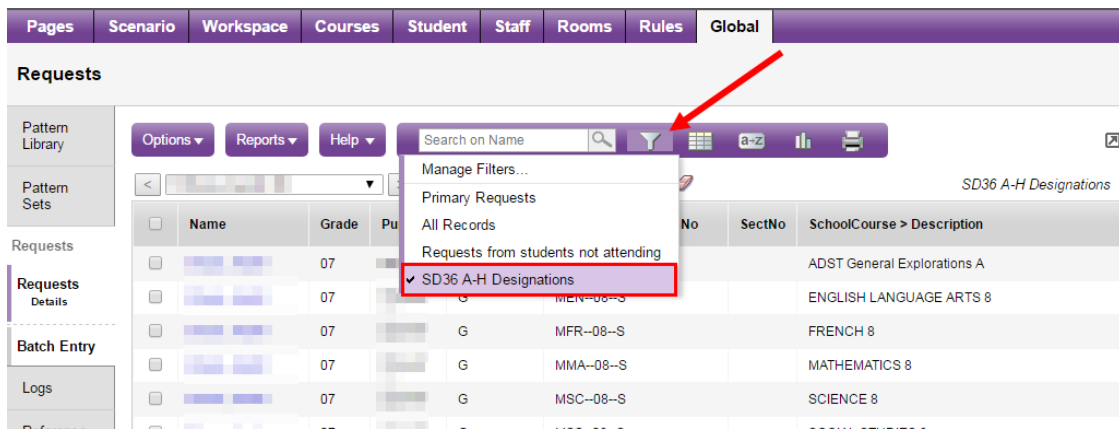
Pages Scenario Workspace Courses Student Staff Rooms Rules Global

Requests

Pattern Library

Pattern Sets

Requests

Requests Details

Batch Entry

Logs

Options ▾ Reports ▾ Help ▾ Search on Name

a-z

SD36 A-H Designations

Manage Filters...
Primary Requests
All Records
Requests from students not attending
✔ SD36 A-H Designations

| | Name | Grade | Pu | | No | SectNo | SchoolCourse > Description |
|---|---|---|---|---|---|---|---|
| | | 07 | | | | | ADST General Explorations A |
| | | 07 | | G | MEN--08--S | | ENGLISH LANGUAGE ARTS 8 |
| | | 07 | | G | MFR--08--S | | FRENCH 8 |
| | | 07 | | G | MMA--08--S | | MATHEMATICS 8 |
| | | 07 | | G | MSC--08--S | | SCIENCE 8 |